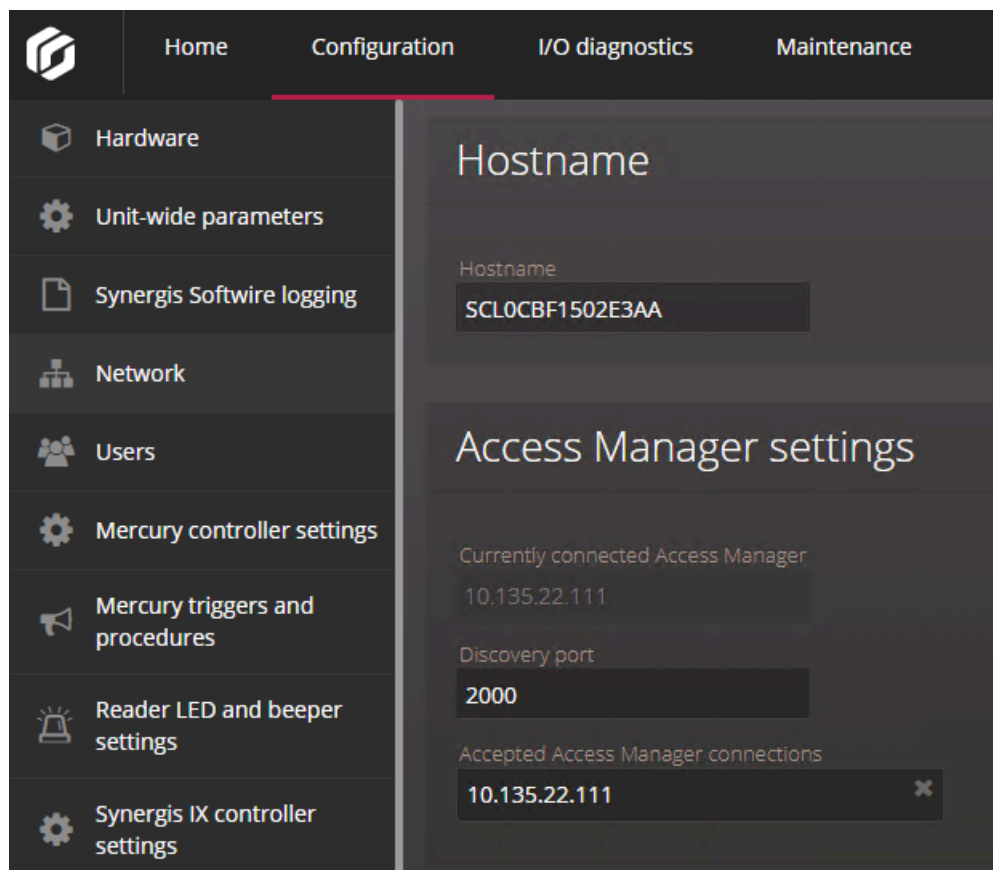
Home
Configuration
I/O diagnostics
Maintenance

Hardware
Unit-wide parameters
Synergis Softwire logging
Network
Users
Mercury controller settings
Mercury triggers and procedures
Reader LED and beeper settings
Synergis IX controller settings

Hostname

Hostname
SCL0CBF1502E3AA

Access Manager settings

Currently connected Access Manager
10.135.22.111
Discovery port
2000
Accepted Access Manager connections
10.135.22.111